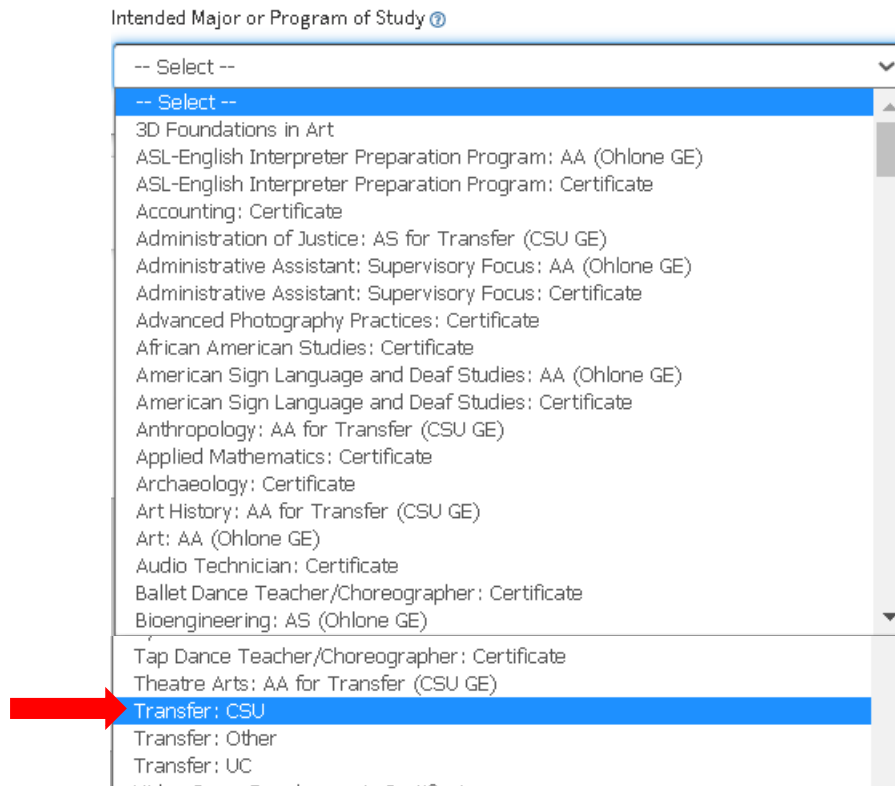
Intended Major or Program of Study

-- Select --

-- Select --
3D Foundations in Art
ASL-English Interpreter Preparation Program: AA (Ohlone GE)
ASL-English Interpreter Preparation Program: Certificate
Accounting: Certificate
Administration of Justice: AS for Transfer (CSU GE)
Administrative Assistant: Supervisory Focus: AA (Ohlone GE)
Administrative Assistant: Supervisory Focus: Certificate
Advanced Photography Practices: Certificate
African American Studies: Certificate
American Sign Language and Deaf Studies: AA (Ohlone GE)
American Sign Language and Deaf Studies: Certificate
Anthropology: AA for Transfer (CSU GE)
Applied Mathematics: Certificate
Archaeology: Certificate
Art History: AA for Transfer (CSU GE)
Art: AA (Ohlone GE)
Audio Technician: Certificate
Ballet Dance Teacher/Choreographer: Certificate
Bioengineering: AS (Ohlone GE)

Tap Dance Teacher/Choreographer: Certificate
Theatre Arts: AA for Transfer (CSU GE)
Transfer: CSU
Transfer: Other
Transfer: UC
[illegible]